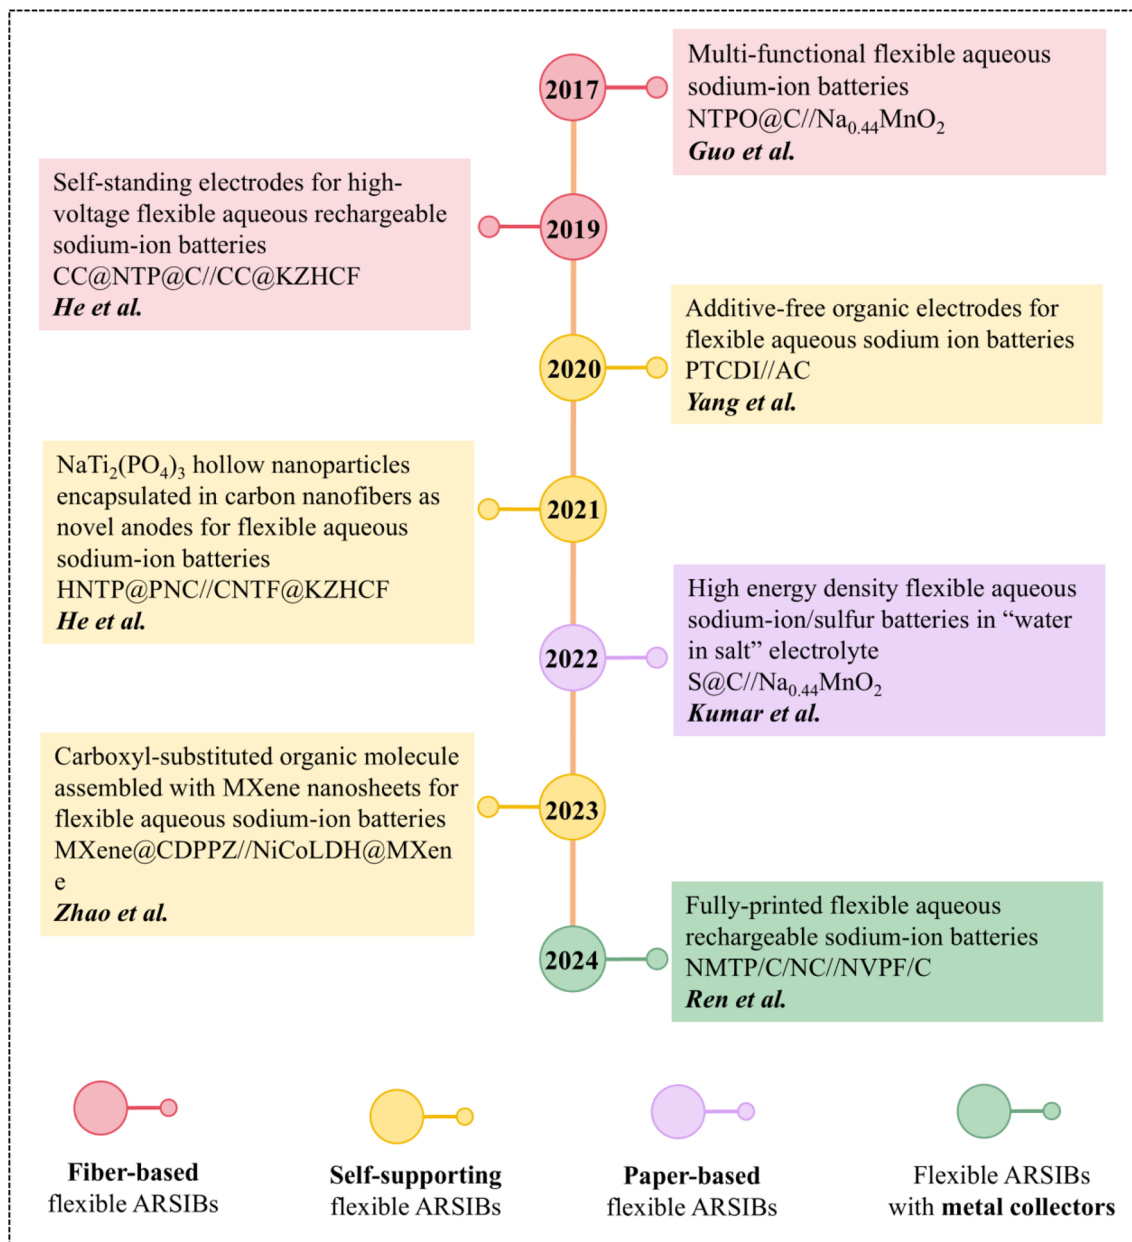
2017

Multi-functional flexible aqueous sodium-ion batteries
NTPO@C//$Na_{0.44}MnO_2$
Guo et al.

2019

Self-standing electrodes for high-voltage flexible aqueous rechargeable sodium-ion batteries
CC@NTP@C//CC@KZHCF
He et al.

2020

Additive-free organic electrodes for flexible aqueous sodium ion batteries
PTCDI//AC
Yang et al.

2021

$NaTi_2(PO_4)_3$ hollow nanoparticles encapsulated in carbon nanofibers as novel anodes for flexible aqueous sodium-ion batteries
HNTP@PNC//CNTF@KZHCF
He et al.

2022

High energy density flexible aqueous sodium-ion/sulfur batteries in “water in salt” electrolyte
S@C//$Na_{0.44}MnO_2$
Kumar et al.

2023

Carboxyl-substituted organic molecule assembled with MXene nanosheets for flexible aqueous sodium-ion batteries
MXene@CDPPZ//NiCoLDH@MXene
Zhao et al.

2024

Fully-printed flexible aqueous rechargeable sodium-ion batteries
NMTP/C/NC//NVPF/C
Ren et al.

Fiber-based flexible ARSIBs

Self-supporting flexible ARSIBs

Paper-based flexible ARSIBs

Flexible ARSIBs with metal collectors